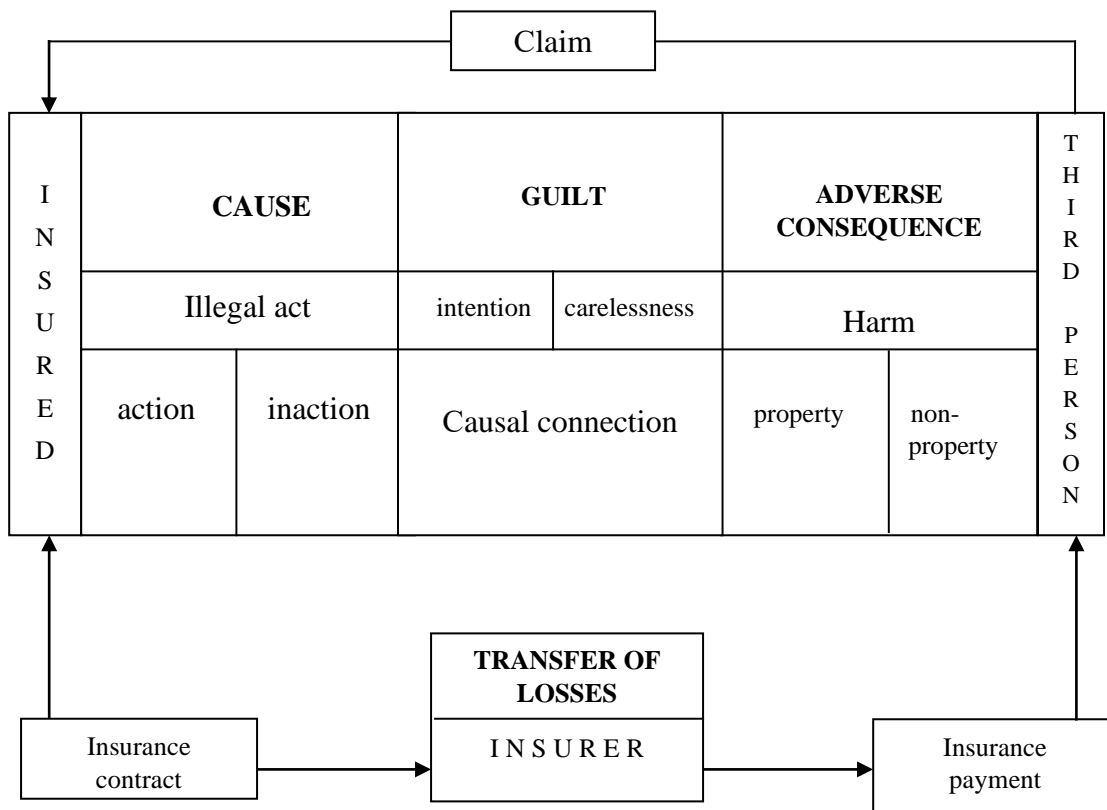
Claim

INSURED

CAUSE

GUILT

ADVERSE CONSEQUENCE

THIRD PERSON

Illegal act

intention

carelessness

Harm

action

inaction

Causal connection

property

non-property

TRANSFER OF LOSSES

INSURER

Insurance contract

Insurance payment